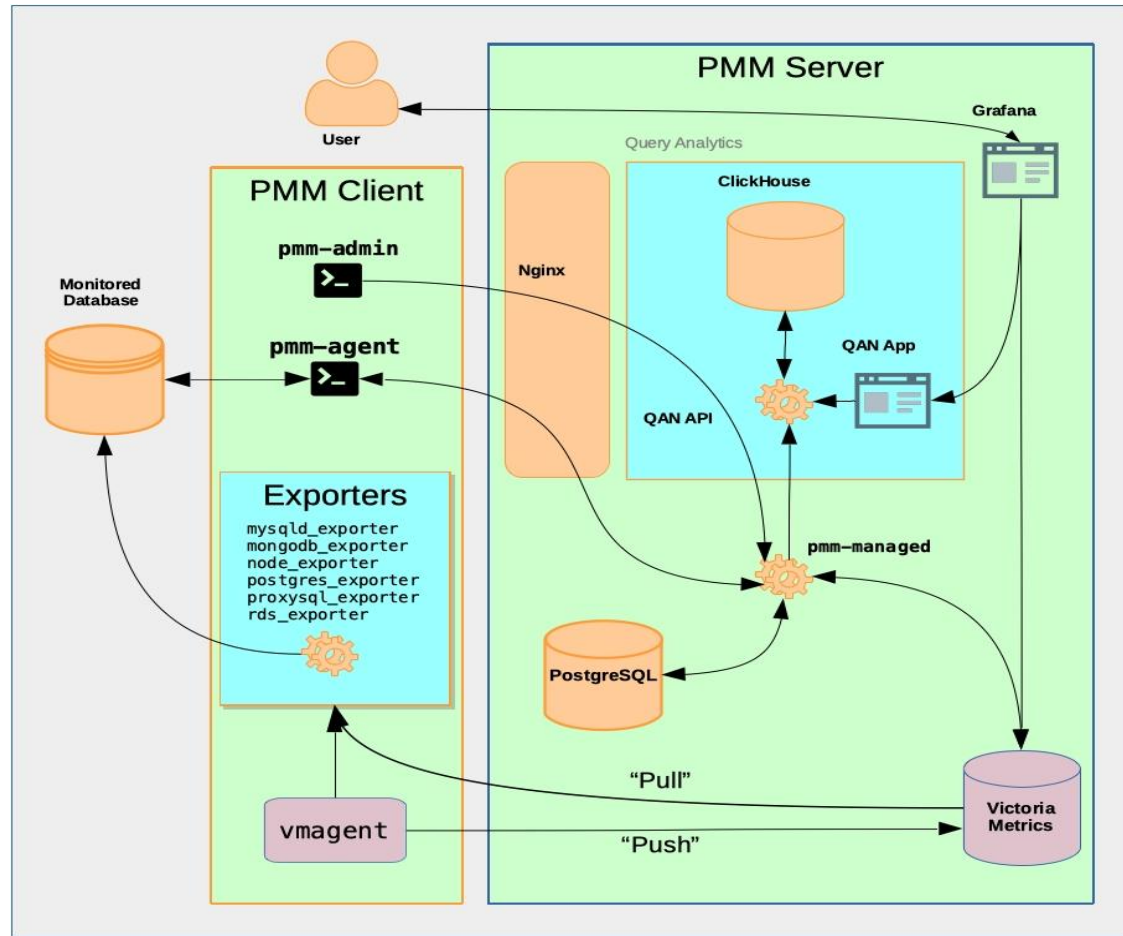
PMM Server

User

Grafana

Query Analytics

PMM Client

ClickHouse

pmm-admin

Nginx

Monitored Database

pmm-agent

QAN App

QAN API

Exporters
mysqld_exporter
mongodb_exporter
node_exporter
postgres_exporter
proxysql_exporter
rds_exporter

pmm-managed

PostgreSQL

"Pull"

vmagent

"Push"

Victoria Metrics